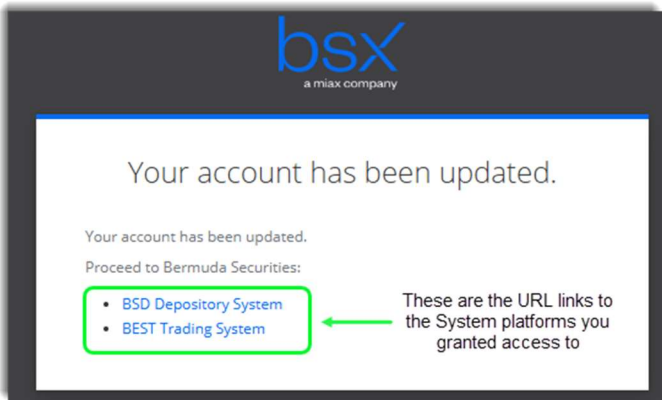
bsx
a miax company

Your account has been updated.

Your account has been updated.

Proceed to Bermuda Securities:

- BSD Depository System
- BEST Trading System

These are the URL links to the System platforms you granted access to